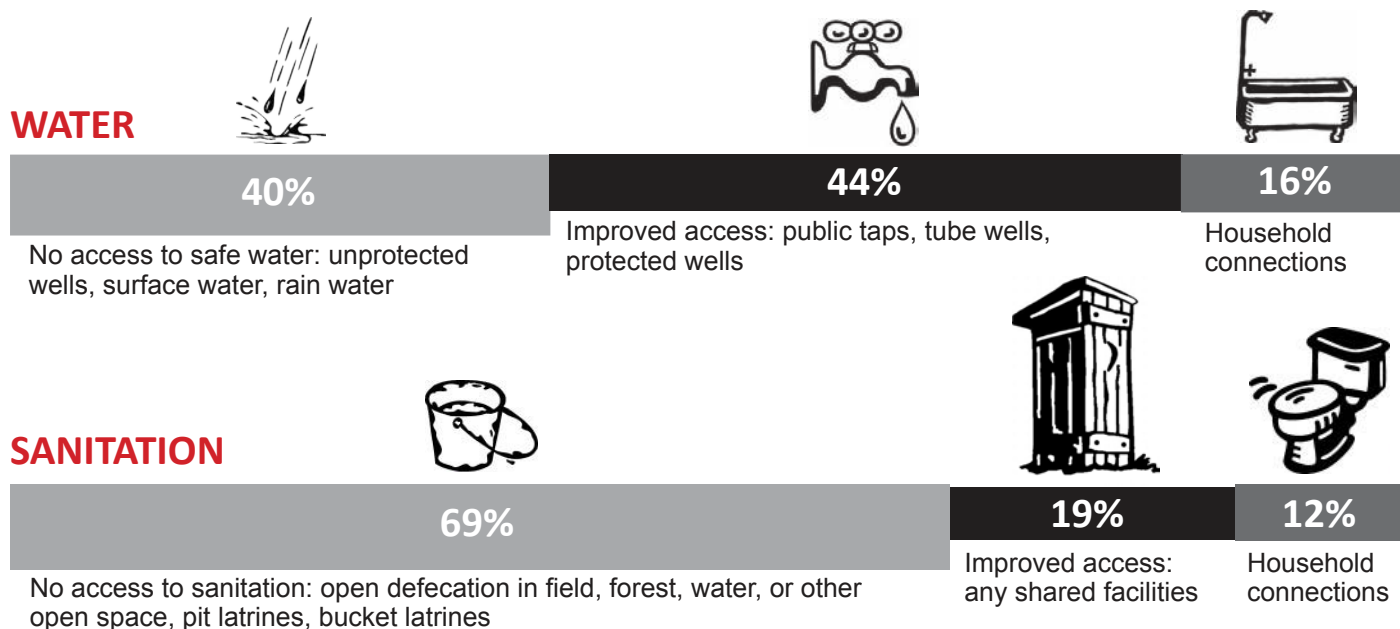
WATER

40%

No access to safe water: unprotected wells, surface water, rain water

44%

Improved access: public taps, tube wells, protected wells

16%

Household connections

SANITATION

69%

No access to sanitation: open defecation in field, forest, water, or other open space, pit latrines, bucket latrines

19%

Improved access: any shared facilities

12%

Household connections